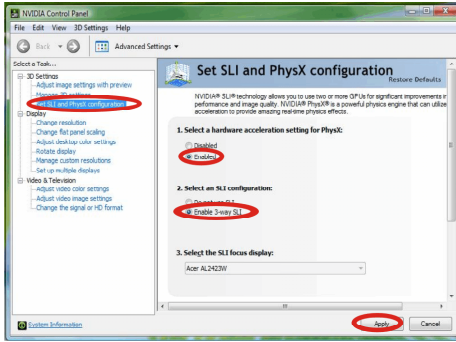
NVIDIA Control Panel

File Edit View 3D Settings Help

Back Advanced Settings

Select a Task...

3D Settings
Adjust image settings with preview
Manage 3D settings
Set SLI and PhysX configuration
Display
Change resolution
Change flat panel scaling
Adjust desktop color settings
Rotate display
Manage custom resolutions
Set up multiple displays
Video & Television
Adjust video color settings
Adjust video image settings
Change the signal or HD format

Set SLI and PhysX configuration

Restore Defaults

NVIDIA® SLI® technology allows you to use two or more GPUs for significant improvements in performance and image quality. NVIDIA® PhysX® is a powerful physics engine that can utilize acceleration to provide amazing real-time physics effects.

1. Select a hardware acceleration setting for PhysX:

Disabled
Enabled

2. Select an SLI configuration:

Do not use SLI
Enable 3-way SLI

3. Select the SLI focus display:

Acer AL2423W

System Information

Apply Cancel